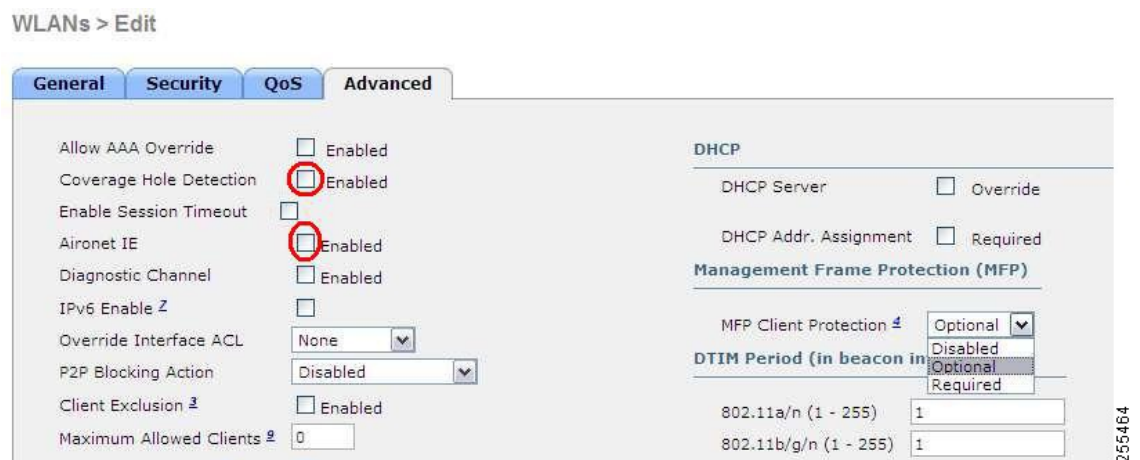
WLANs > Edit

General | Security | QoS | Advanced

Allow AAA Override ☐ Enabled
Coverage Hole Detection ☐ Enabled
Enable Session Timeout ☐
Aironet IE ☐ Enabled
Diagnostic Channel ☐ Enabled
IPv6 Enable $^{7}$ ☐
Override Interface ACL None
P2P Blocking Action Disabled
Client Exclusion $^{3}$ ☐ Enabled
Maximum Allowed Clients $^{9}$ 0

DHCP
DHCP Server ☐ Override
DHCP Addr. Assignment ☐ Required
Management Frame Protection (MFP)
MFP Client Protection $^{4}$ Optional
Disabled
Optional
Required
DTIM Period (in beacon in
802.11a/n (1 - 255) 1
802.11b/g/n (1 - 255) 1

255464